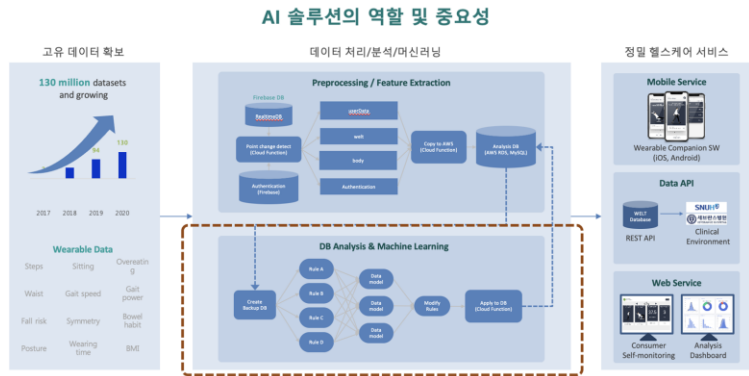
AI 솔루션의 역할 및 중요성

고유 데이터 확보

130 million datasets and growing

94

130

2017 2018 2019 2020

Wearable Data

| Steps | Sitting | Overeating |
|---|---|---|
| Waist | Gait speed | Gait power |
| Fall risk | Symmetry | Bowel habit |
| Posture | Wearing time | BMI |

데이터 처리/분석/머신러닝

Preprocessing / Feature Extraction

Firebase DB

RealtimeDB

Point change detect (Cloud Function)

Authentication (Firebase)

userData

walk

body

Authentication

Copy to AWS (Cloud Function)

Analysis DB (AWS RDS, MySQL)

DB Analysis & Machine Learning

Create Backup DB

Rule A

Rule B

Rule C

Rule D

Data model

Data model

Data model

Data model

Modify Rules

Apply to DB (Cloud Function)

정밀 헬스케어 서비스

Mobile Service

Wearable Companion SW (iOS, Android)

Data API

WELT Database

REST API

SNUH

Clinical Environment

Web Service

Consumer Self-monitoring

Analysis Dashboard